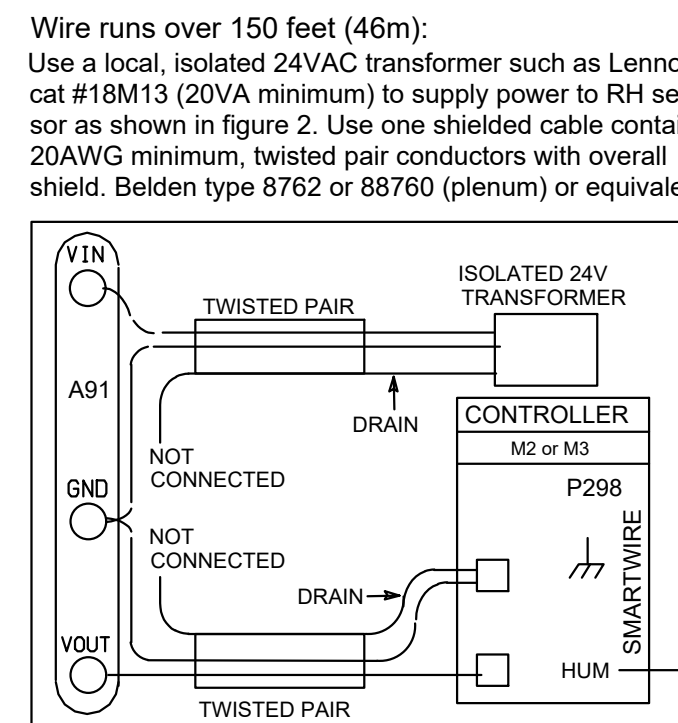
Wire runs over 150 feet (46m):

Use a local, isolated 24VAC transformer such as Lenno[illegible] cat #18M13 (20VA minimum) to supply power to RH se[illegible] sor as shown in figure 2. Use one shielded cable contai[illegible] 20AWG minimum, twisted pair conductors with overall shield. Belden type 8762 or 88760 (plenum) or equivale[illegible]

VIN

A91

GND

VOUT

TWISTED PAIR

ISOLATED 24V TRANSFORMER

DRAIN

CONTROLLER

M2 or M3

P298

NOT CONNECTED

NOT CONNECTED

DRAIN

SMARTWIRE

HUM

TWISTED PAIR